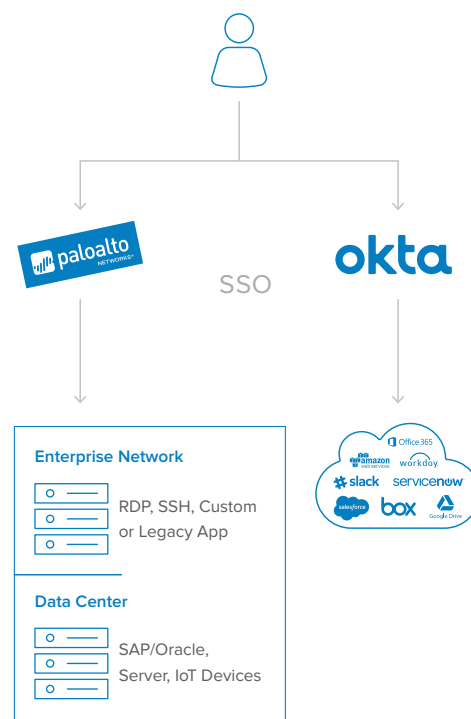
paloalto NETWORKS

SSO

okta

Enterprise Network

RDP, SSH, Custom or Legacy App

Data Center

SAP/Oracle, Server, IoT Devices

Office 365

amazon web services

workday

slack

servicenow

salesforce

box

Google Drive